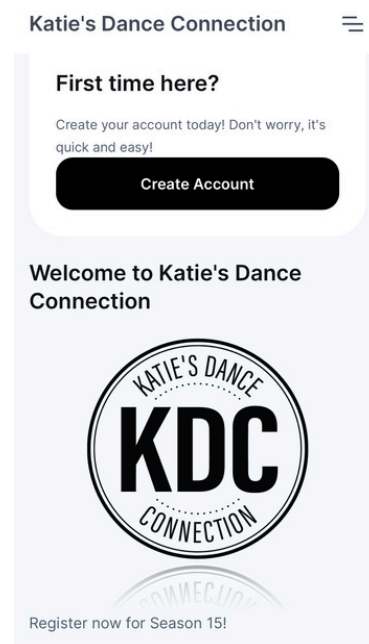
Katie's Dance Connection

First time here?

Create your account today! Don't worry, it's quick and easy!

Create Account

Welcome to Katie's Dance Connection

KATIE'S DANCE
KDC
CONNECTION

Register now for Season 15!